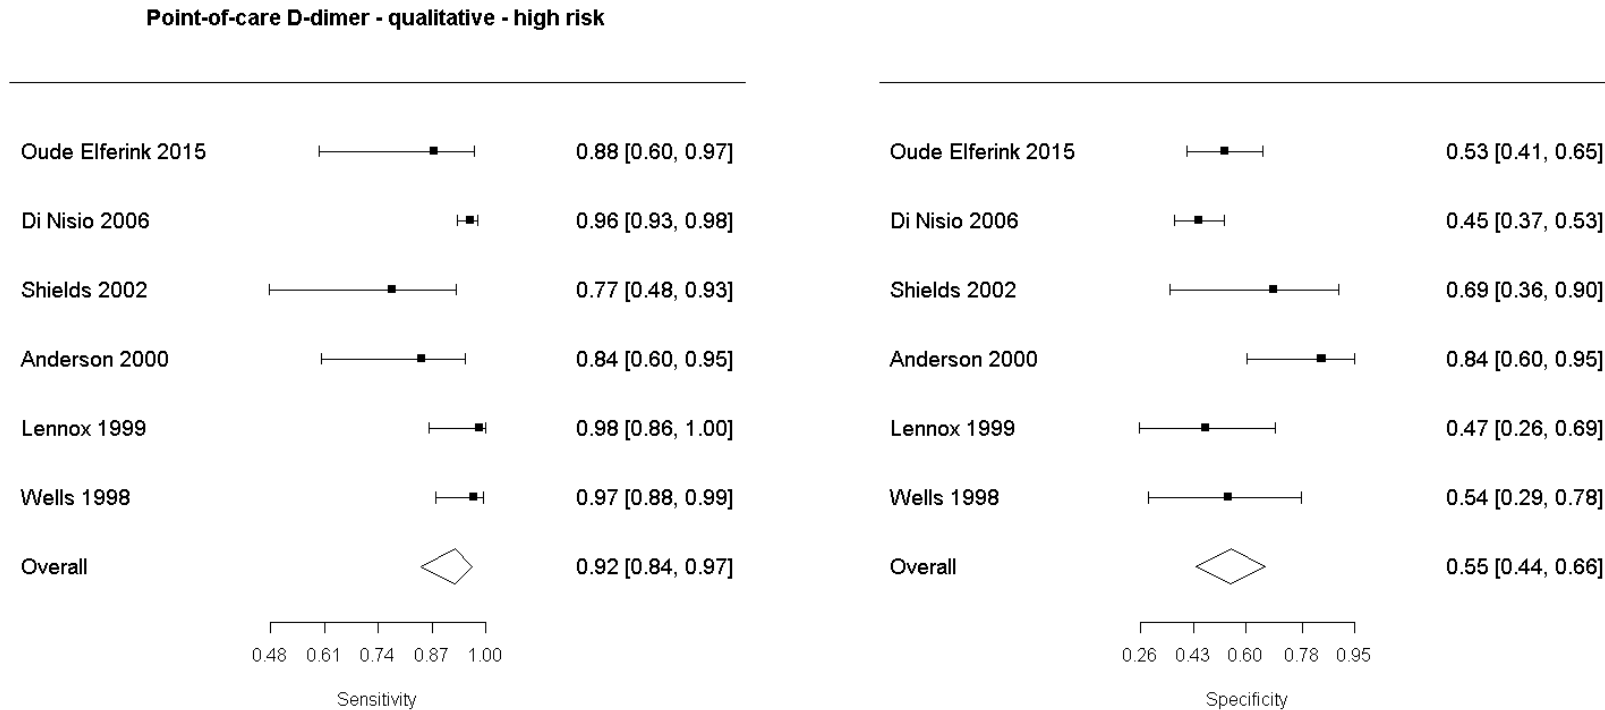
Point-of-care D-dimer - qualitative - high risk

Oude Elferink 2015 0.88 [0.60, 0.97]
Di Nisio 2006 0.96 [0.93, 0.98]
Shields 2002 0.77 [0.48, 0.93]
Anderson 2000 0.84 [0.60, 0.95]
Lennox 1999 0.98 [0.86, 1.00]
Wells 1998 0.97 [0.88, 0.99]
Overall 0.92 [0.84, 0.97]

0.48 0.61 0.74 0.87 1.00

Sensitivity

Oude Elferink 2015 0.53 [0.41, 0.65]
Di Nisio 2006 0.45 [0.37, 0.53]
Shields 2002 0.69 [0.36, 0.90]
Anderson 2000 0.84 [0.60, 0.95]
Lennox 1999 0.47 [0.26, 0.69]
Wells 1998 0.54 [0.29, 0.78]
Overall 0.55 [0.44, 0.66]

0.26 0.43 0.60 0.78 0.95

Specificity